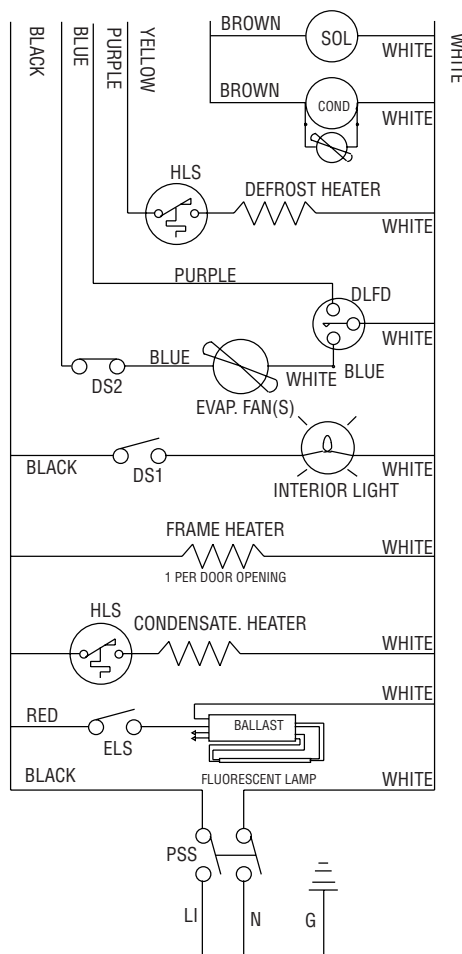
BLACK
BLUE
PURPLE
YELLOW
BROWN
SOL
WHITE
WHITE
BROWN
COND
WHITE
HLS
DEFROST HEATER
WHITE
PURPLE
DLFD
WHITE
BLUE
DS2
WHITE
BLUE
EVAP. FAN(S)
BLACK
DS1
WHITE
INTERIOR LIGHT
FRAME HEATER
WHITE
1 PER DOOR OPENING
HLS
CONDENSATE. HEATER
WHITE
WHITE
RED
BALLAST
ELS
BLACK
FLUORESCENT LAMP
WHITE
PSS
LI
N
G